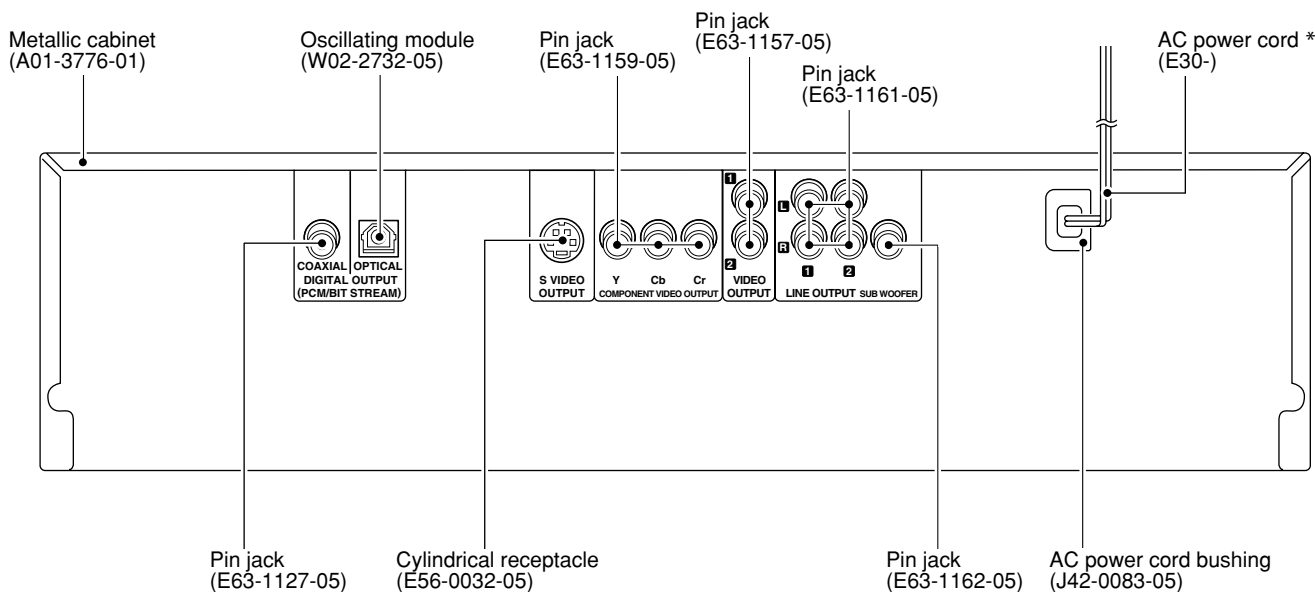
Metallic cabinet
(A01-3776-01)

Oscillating module
(W02-2732-05)

Pin jack
(E63-1159-05)

Pin jack
(E63-1157-05)

Pin jack
(E63-1161-05)

AC power cord *
(E30-)

COAXIAL OPTICAL
DIGITAL OUTPUT
(PCM/BIT STREAM)

S VIDEO
OUTPUT

Y Cb Cr
COMPONENT VIDEO OUTPUT

1
2
VIDEO
OUTPUT

L
R
1 2
LINE OUTPUT SUB WOOFER

Pin jack
(E63-1127-05)

Cylindrical receptacle
(E56-0032-05)

Pin jack
(E63-1162-05)

AC power cord bushing
(J42-0083-05)